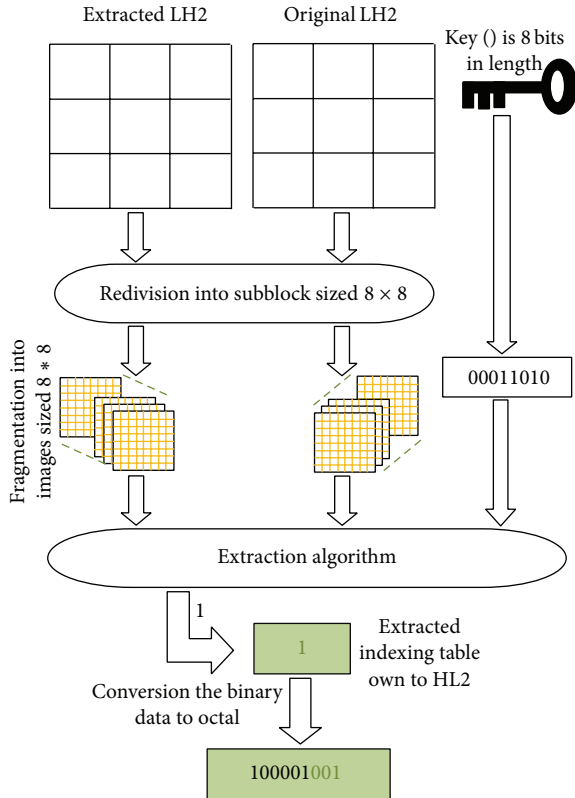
Extracted LH2

Original LH2

Key () is 8 bits in length

Redivision into subblock sized 8 × 8

Fragmentation into images sized 8 * 8

00011010

Extraction algorithm

1

1

Extracted indexing table own to HL2

Conversion the binary data to octal

100001001